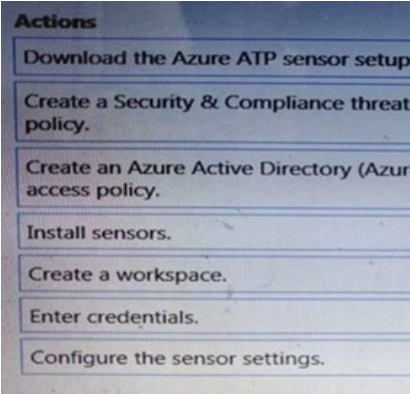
Actions

Download the Azure ATP sensor setup

Create a Security & Compliance threat policy.

Create an Azure Active Directory (Azur access policy.

Install sensors.

Create a workspace.

Enter credentials.

Configure the sensor settings.